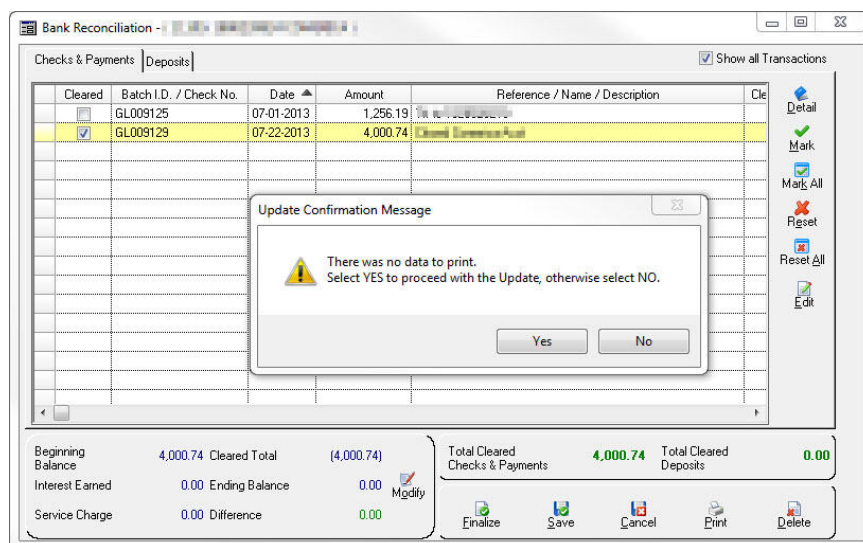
Bank Reconciliation - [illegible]

Checks & Payments | Deposits

Show all Transactions

| Cleared | Batch I.D. / Check No. | Date | Amount | Reference / Name / Description | Cle |
|---|---|---|---|---|---|
| ☐ | GL009125 | 07-01-2013 | 1,256.19 | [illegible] | |
| ☑ | GL009129 | 07-22-2013 | 4,000.74 | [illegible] | |

Detail
Mark
Mark All
Reset
Reset All
Edit

Update Confirmation Message

There was no data to print.
Select YES to proceed with the Update, otherwise select NO.

Yes
No

Beginning Balance 4,000.74 Cleared Total (4,000.74)
Interest Earned 0.00 Ending Balance 0.00 Modify
Service Charge 0.00 Difference 0.00

Total Cleared Checks & Payments 4,000.74 Total Cleared Deposits 0.00

Finalize Save Cancel Print Delete